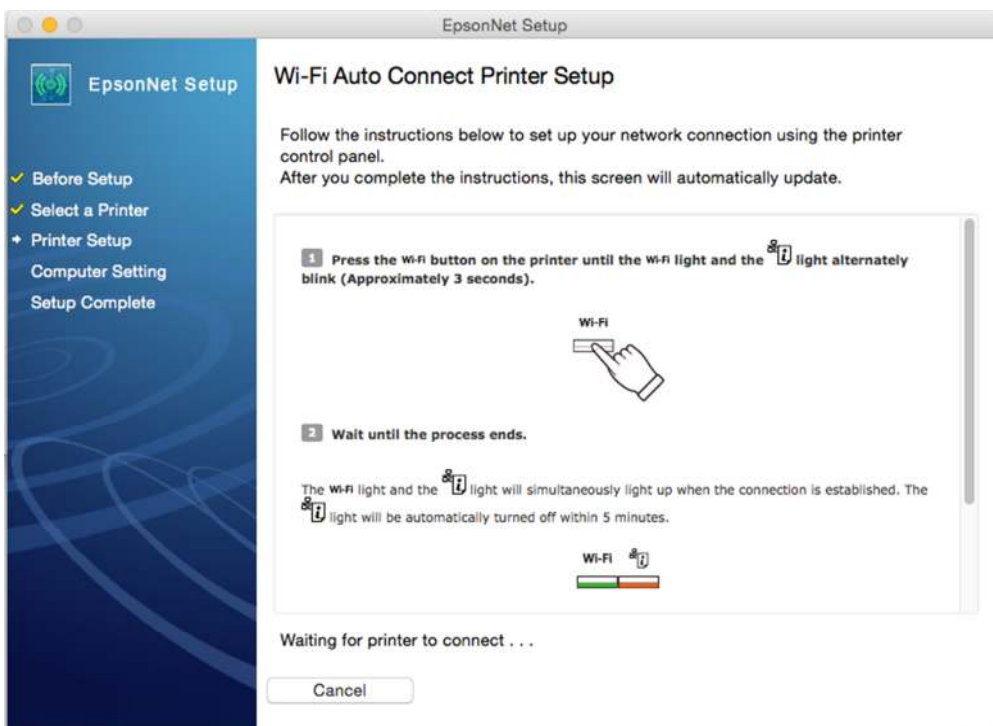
EpsonNet Setup

EpsonNet Setup

✓ Before Setup
✓ Select a Printer
➔ Printer Setup
Computer Setting
Setup Complete

Wi-Fi Auto Connect Printer Setup

Follow the instructions below to set up your network connection using the printer control panel.
After you complete the instructions, this screen will automatically update.

1 Press the Wi-Fi button on the printer until the Wi-Fi light and the light alternately blink (Approximately 3 seconds).

Wi-Fi

2 Wait until the process ends.

The Wi-Fi light and the light will simultaneously light up when the connection is established. The light will be automatically turned off within 5 minutes.

Wi-Fi

Waiting for printer to connect . . .

Cancel